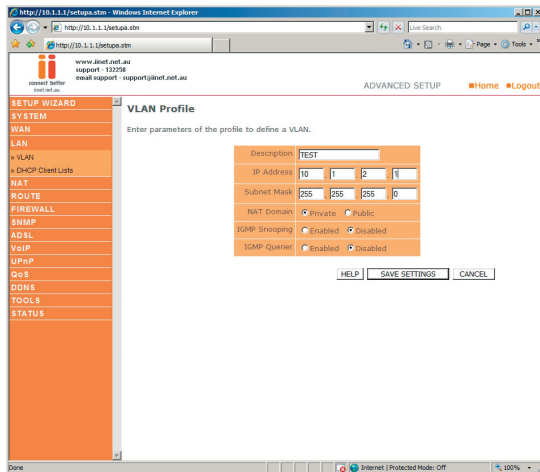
http://10.1.1.1/setupa.stm - Windows Internet Explorer

http://10.1.1.1/setupa.stm

Live Search

http://10.1.1.1/setupa.stm

Page ▾ Tools ▾

connect better
iinet.net.au

www.iinet.net.au
support - 132258
email support - support@iinet.net.au

ADVANCED SETUP

Home Logout

SETUP WIZARD
SYSTEM
WAN
LAN
» VLAN
» DHCP Client Lists
NAT
ROUTE
FIREWALL
SNMP
ADSL
VoIP
UPnP
QoS
DDNS
TOOLS
STATUS

VLAN Profile

Enter parameters of the profile to define a VLAN.

| | |
|---|---|
| Description | TEST |
| IP Address | 10 . 1 . 2 . 1 |
| Subnet Mask | 255 . 255 . 255 . 0 |
| NAT Domain | Private Public |
| IGMP Snooping | Enabled Disabled |
| IGMP Querier | Enabled Disabled |

HELP SAVE SETTINGS CANCEL

Done

Internet | Protected Mode: Off

100%